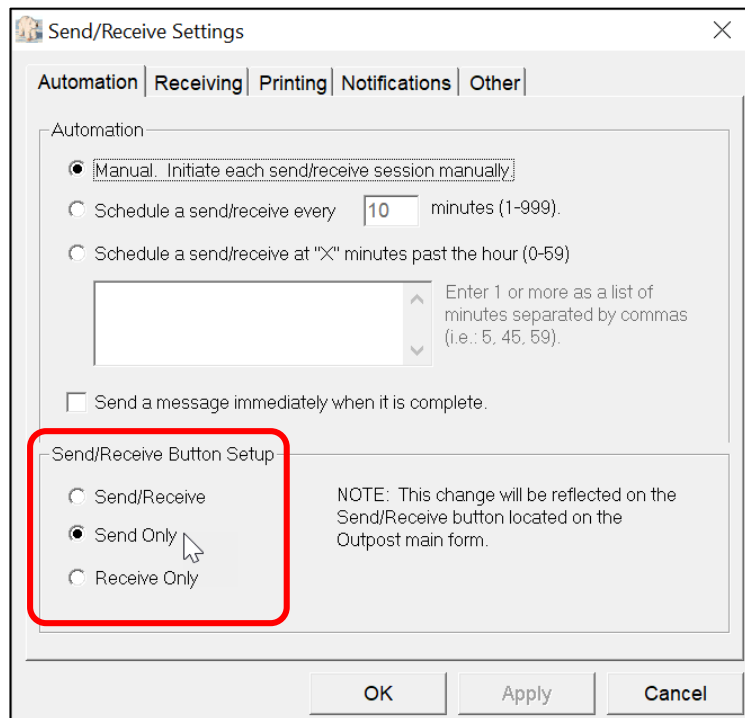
Send/Receive Settings

Automation | Receiving | Printing | Notifications | Other

Automation

Manual. Initiate each send/receive session manually.

Schedule a send/receive every 10 minutes (1-999).

Schedule a send/receive at "X" minutes past the hour (0-59)

Enter 1 or more as a list of minutes separated by commas (i.e.: 5, 45, 59).

Send a message immediately when it is complete.

Send/Receive Button Setup

Send/Receive

Send Only

Receive Only

NOTE: This change will be reflected on the Send/Receive button located on the Outpost main form.

OK Apply Cancel